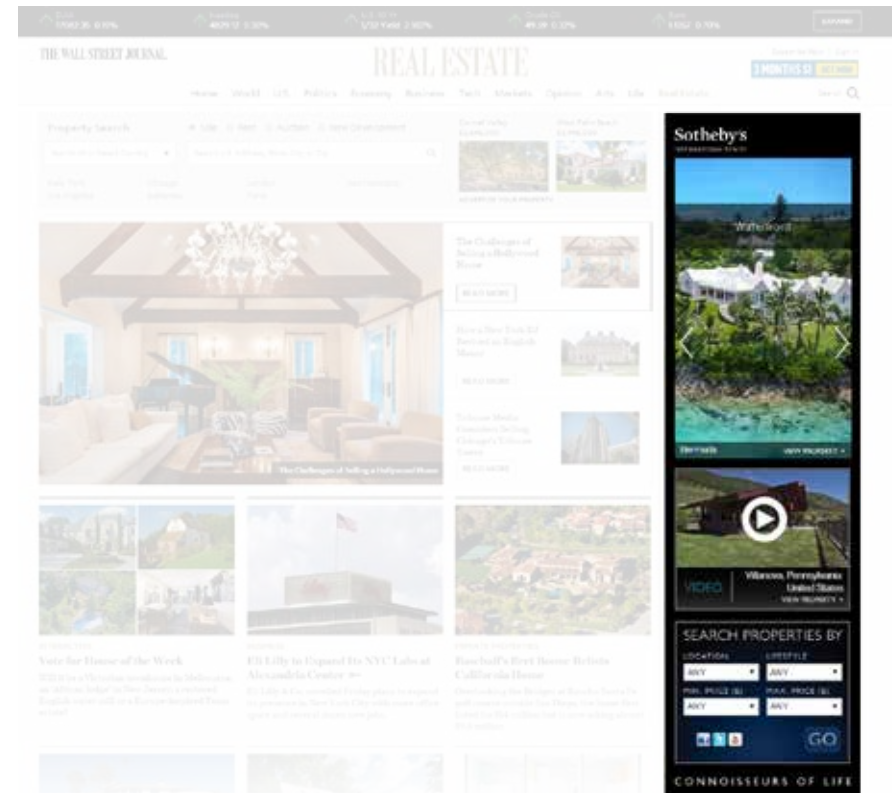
THE WALL STREET JOURNAL.

REAL ESTATE

3 MONTHS $1

Home World U.S. Politics Economy Business Tech Markets Opinion Arts Life Real Estate

Property Search

The Challenges of Selling a Hollywood Home

READ MORE

READ MORE

READ MORE

The Challenges of Selling a Hollywood Home

Vote for House of the Week

Eli Lilly to Expand Its NYC Labs at Alexandria Center

Baseball's Best Bones Relists California Home

Sotheby's
INTERNATIONAL REALTY

Waterford

Bermuda

VIEW PROPERTY

VIDEO

Villanova, Pennsylvania
United States
VIEW PROPERTY

SEARCH PROPERTIES BY

LOCATION
ANY

LIFESTYLE
ANY

MIN. PRICE ($)
ANY

MAX. PRICE ($)
ANY

GO

CONNOISSEURS OF LIFE